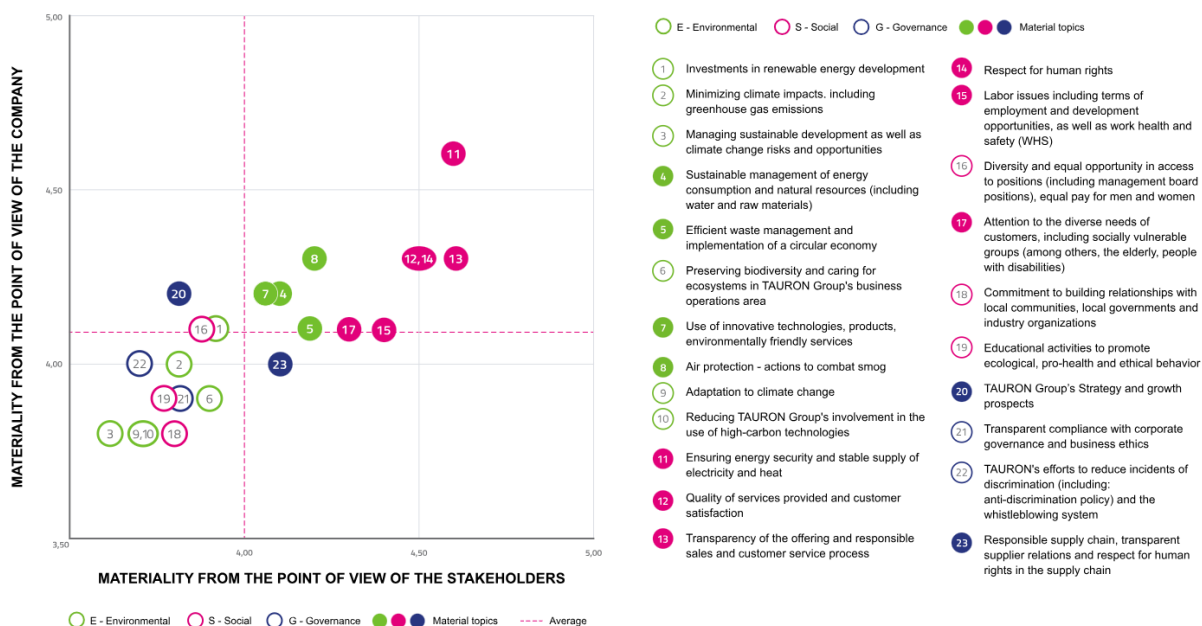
MATERIALITY FROM THE POINT OF VIEW OF THE COMPANY

5,00
4,50
4,00
3,50

11
8
12,14
13
20
7
4
16
1
5
17
15
22
2
23
19
21
6
3
9,10
18

3,50
4,00
4,50
5,00

MATERIALITY FROM THE POINT OF VIEW OF THE STAKEHOLDERS

E - Environmental
S - Social
G - Governance
Material topics
Average

E - Environmental
S - Social
G - Governance
Material topics

1 Investments in renewable energy development
2 Minimizing climate impacts. including greenhouse gas emissions
3 Managing sustainable development as well as climate change risks and opportunities
4 Sustainable management of energy consumption and natural resources (including water and raw materials)
5 Efficient waste management and implementation of a circular economy
6 Preserving biodiversity and caring for ecosystems in TAURON Group's business operations area
7 Use of innovative technologies, products, environmentally friendly services
8 Air protection - actions to combat smog
9 Adaptation to climate change
10 Reducing TAURON Group's involvement in the use of high-carbon technologies
11 Ensuring energy security and stable supply of electricity and heat
12 Quality of services provided and customer satisfaction
13 Transparency of the offering and responsible sales and customer service process
14 Respect for human rights
15 Labor issues including terms of employment and development opportunities, as well as work health and safety (WHS)
16 Diversity and equal opportunity in access to positions (including management board positions), equal pay for men and women
17 Attention to the diverse needs of customers, including socially vulnerable groups (among others, the elderly, people with disabilities)
18 Commitment to building relationships with local communities, local governments and industry organizations
19 Educational activities to promote ecological, pro-health and ethical behavior
20 TAURON Group's Strategy and growth prospects
21 Transparent compliance with corporate governance and business ethics
22 TAURON's efforts to reduce incidents of discrimination (including: anti-discrimination policy) and the whistleblowing system
23 Responsible supply chain, transparent supplier relations and respect for human rights in the supply chain